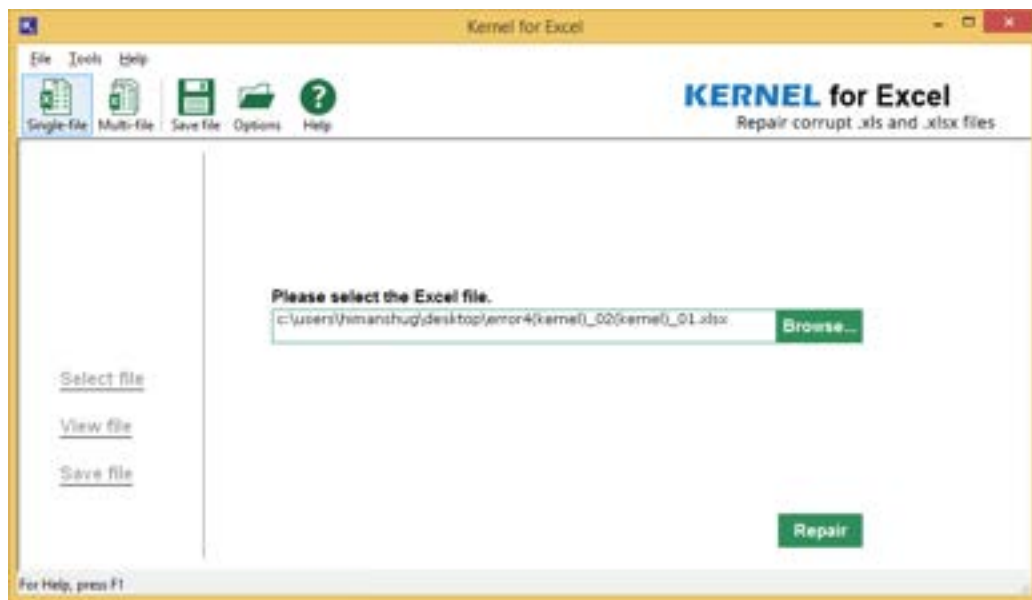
Kernel for Excel

File Tools Help

Single-file Multi-file Save file Options Help

KERNEL for Excel
Repair corrupt .xls and .xlsx files

Please select the Excel file.

c:\users\himanshug\desktop\error4(kernel)_02(kernel)_01.xlsx

Browse...

Select file

View file

Save file

Repair

For Help, press F1